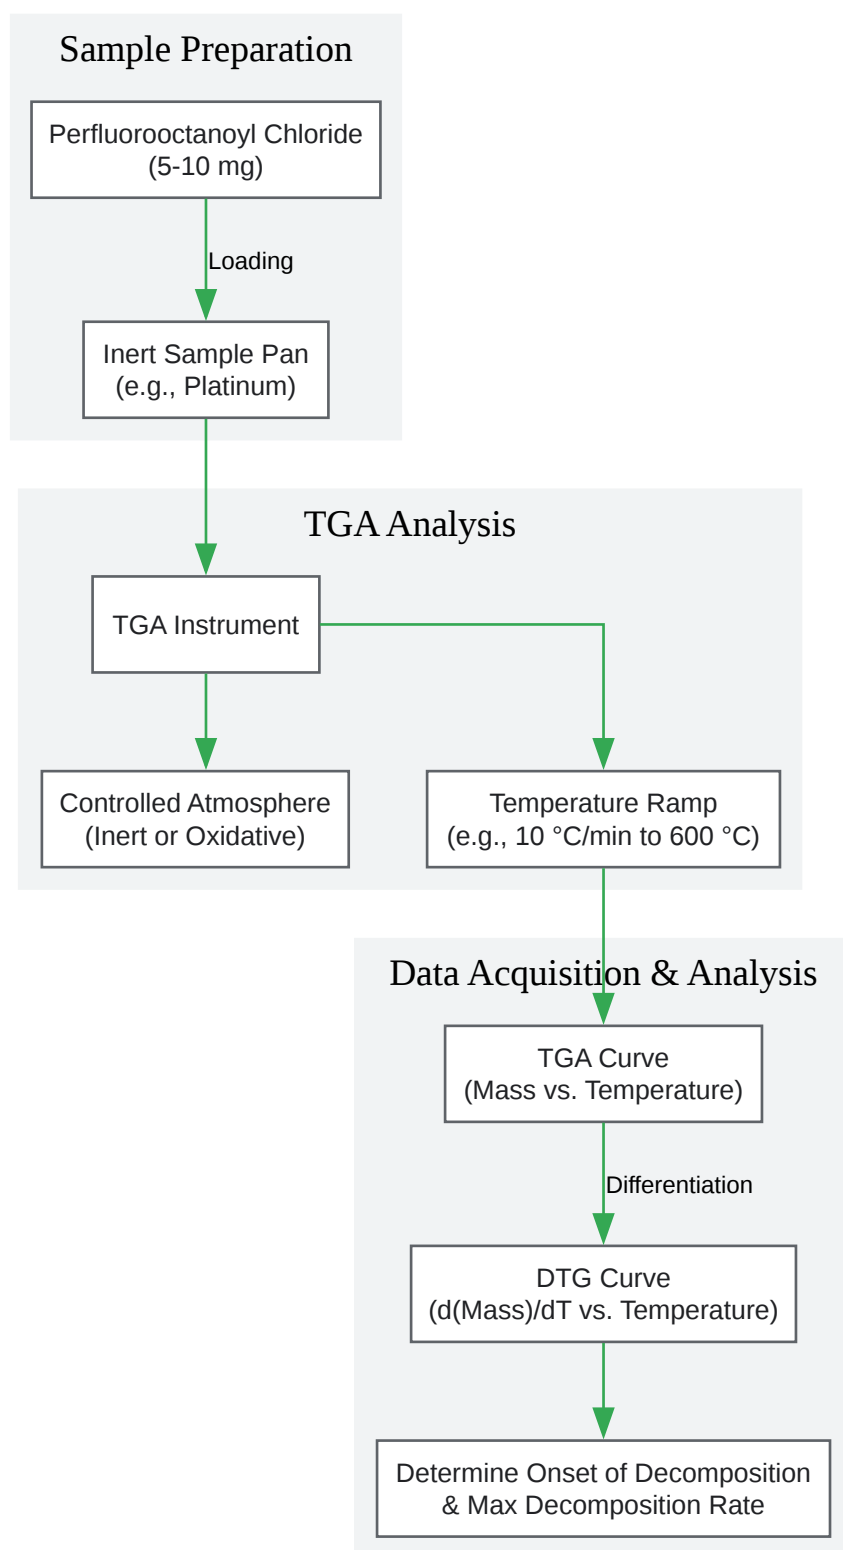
Sample Preparation

Perfluorooctanoyl Chloride
(5-10 mg)

Loading

Inert Sample Pan
(e.g., Platinum)

TGA Analysis

TGA Instrument

Controlled Atmosphere
(Inert or Oxidative)

Temperature Ramp
(e.g., 10 °C/min to 600 °C)

Data Acquisition & Analysis

TGA Curve
(Mass vs. Temperature)

Differentiation

DTG Curve
(d(Mass)/dT vs. Temperature)

Determine Onset of Decomposition
& Max Decomposition Rate